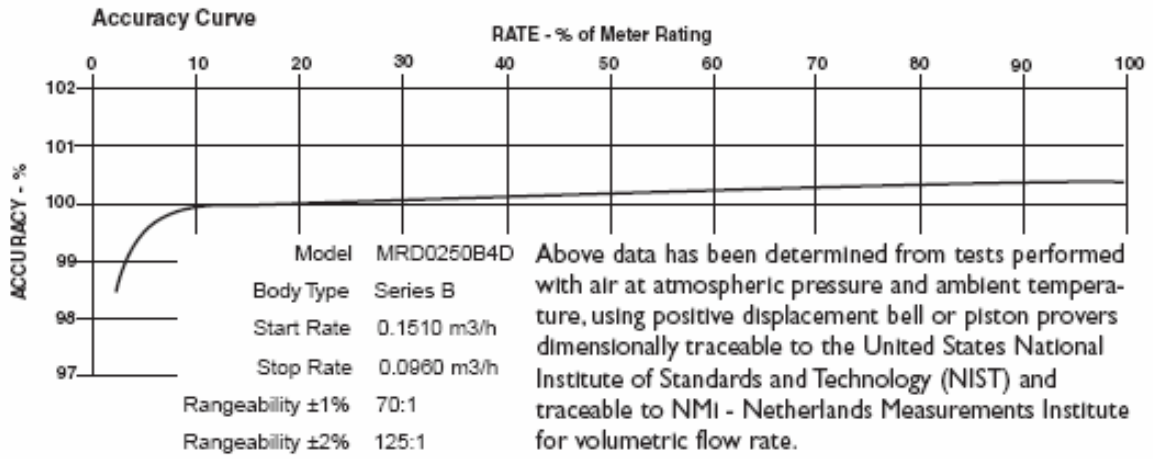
Accuracy Curve

RATE - % of Meter Rating

0 10 20 30 40 50 60 70 80 90 100

ACCURACY - %

102
101
100
99
98
97

| | |
|---|---|
| Model | MRD0250B4D |
| Body Type | Series B |
| Start Rate | 0.1510 m3/h |
| Stop Rate | 0.0960 m3/h |
| Rangeability ±1% | 70:1 |
| Rangeability ±2% | 125:1 |

Above data has been determined from tests performed with air at atmospheric pressure and ambient temperature, using positive displacement bell or piston provers dimensionally traceable to the United States National Institute of Standards and Technology (NIST) and traceable to NMi - Netherlands Measurements Institute for volumetric flow rate.